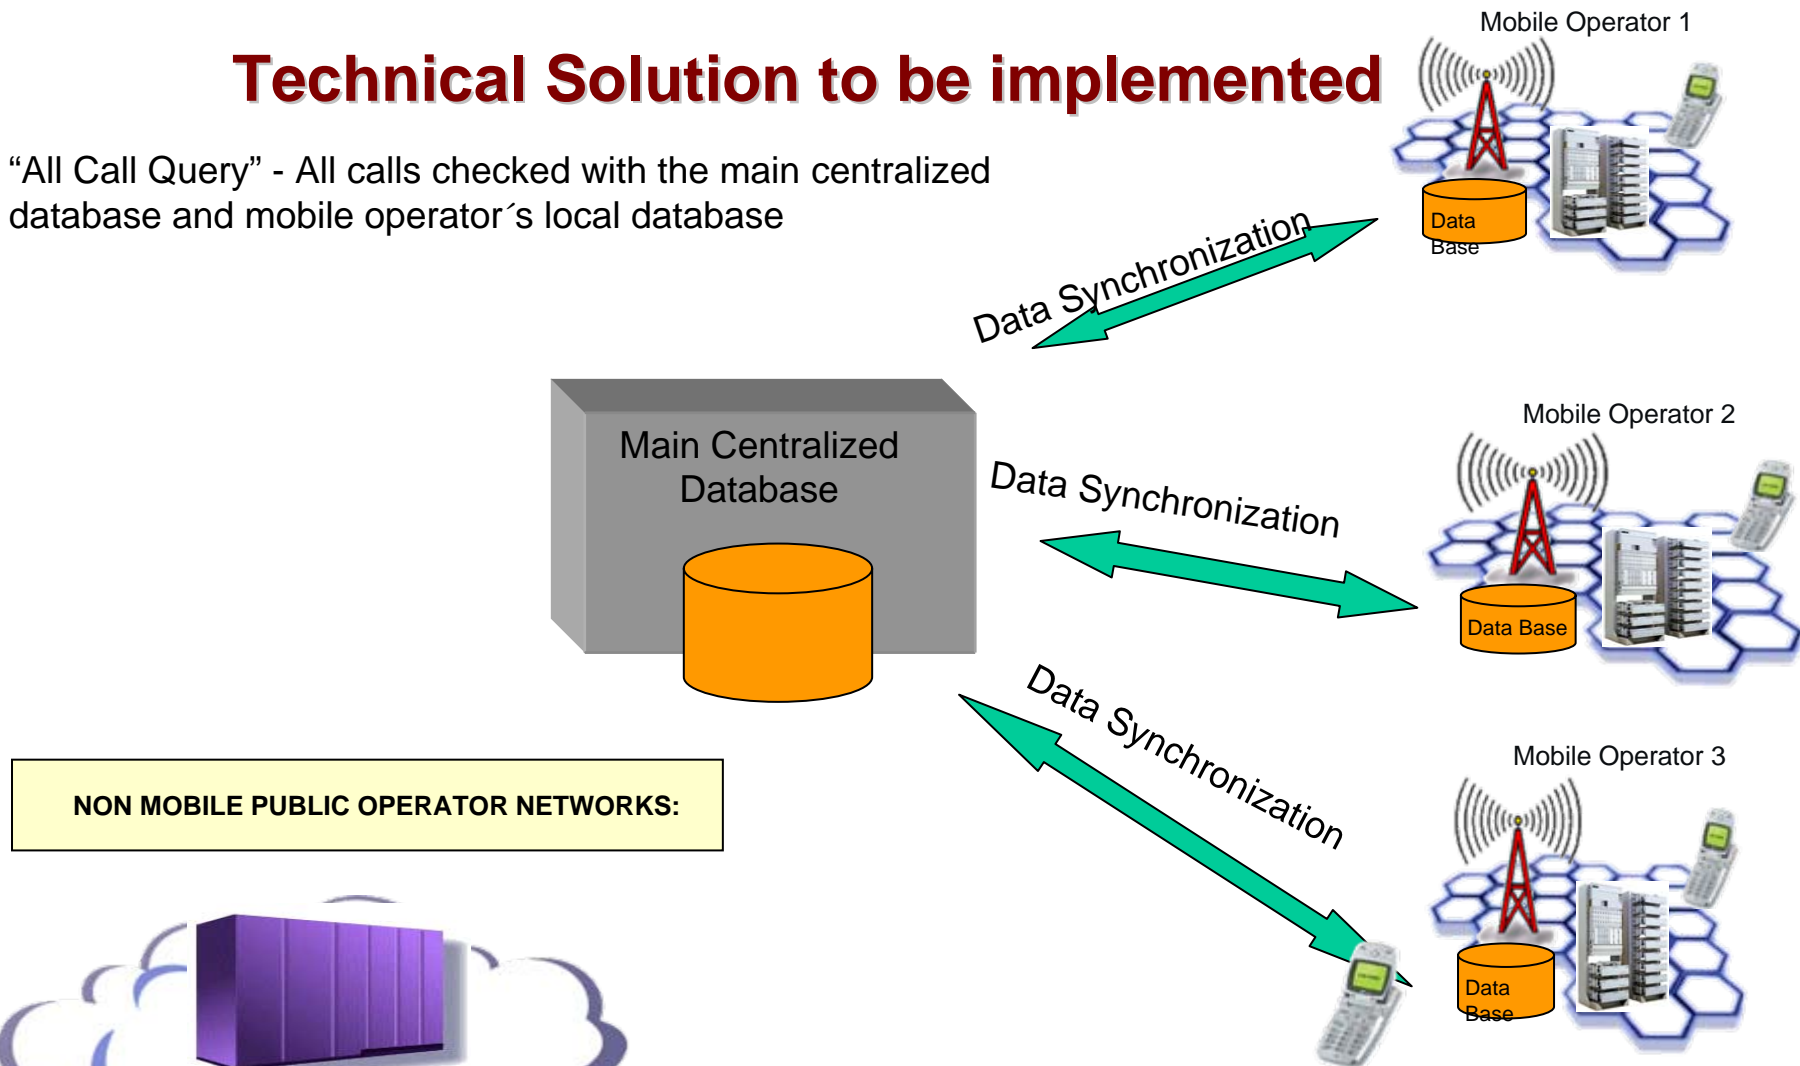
Technical Solution to be implemented

“All Call Query” - All calls checked with the main centralized database and mobile operator´s local database

Mobile Operator 1

Data Base

Data Synchronization

Main Centralized Database

Data Synchronization

Mobile Operator 2

Data Base

Data Synchronization

Mobile Operator 3

Data Base

NON MOBILE PUBLIC OPERATOR NETWORKS: